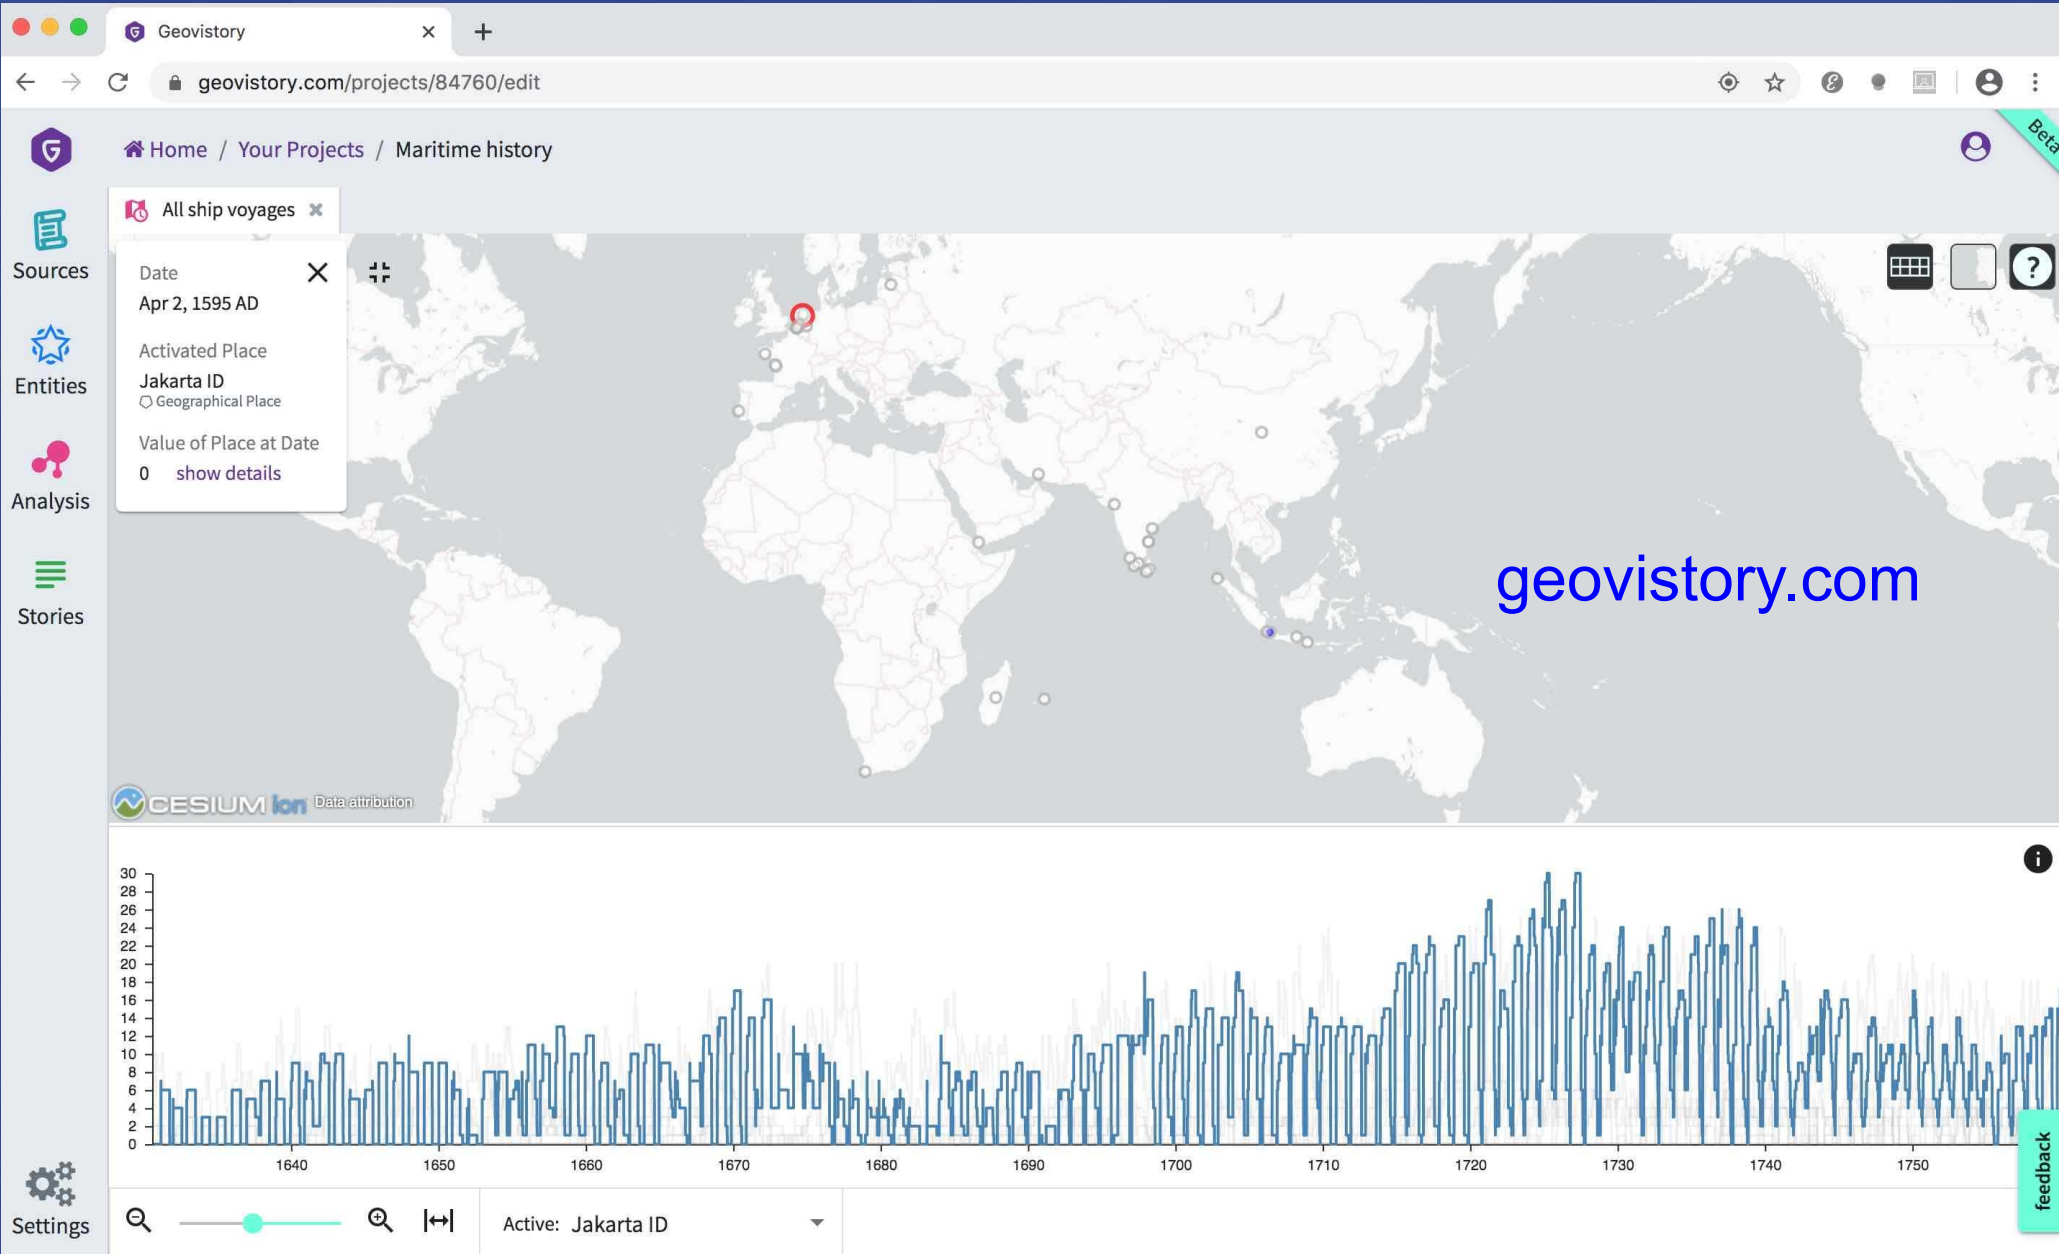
Geovistory

geovistory.com/projects/84760/edit

Home / Your Projects / Maritime history

Beta

Sources

Entities

Analysis

Stories

Settings

All ship voyages

Date
Apr 2, 1595 AD

Activated Place
Jakarta ID
Geographical Place

Value of Place at Date
0 show details

geovistory.com

CESIUM ion Data attribution

30
28
26
24
22
20
18
16
14
12
10
8
6
4
2
0

1640 1650 1660 1670 1680 1690 1700 1710 1720 1730 1740 1750

Active: Jakarta ID

feedback